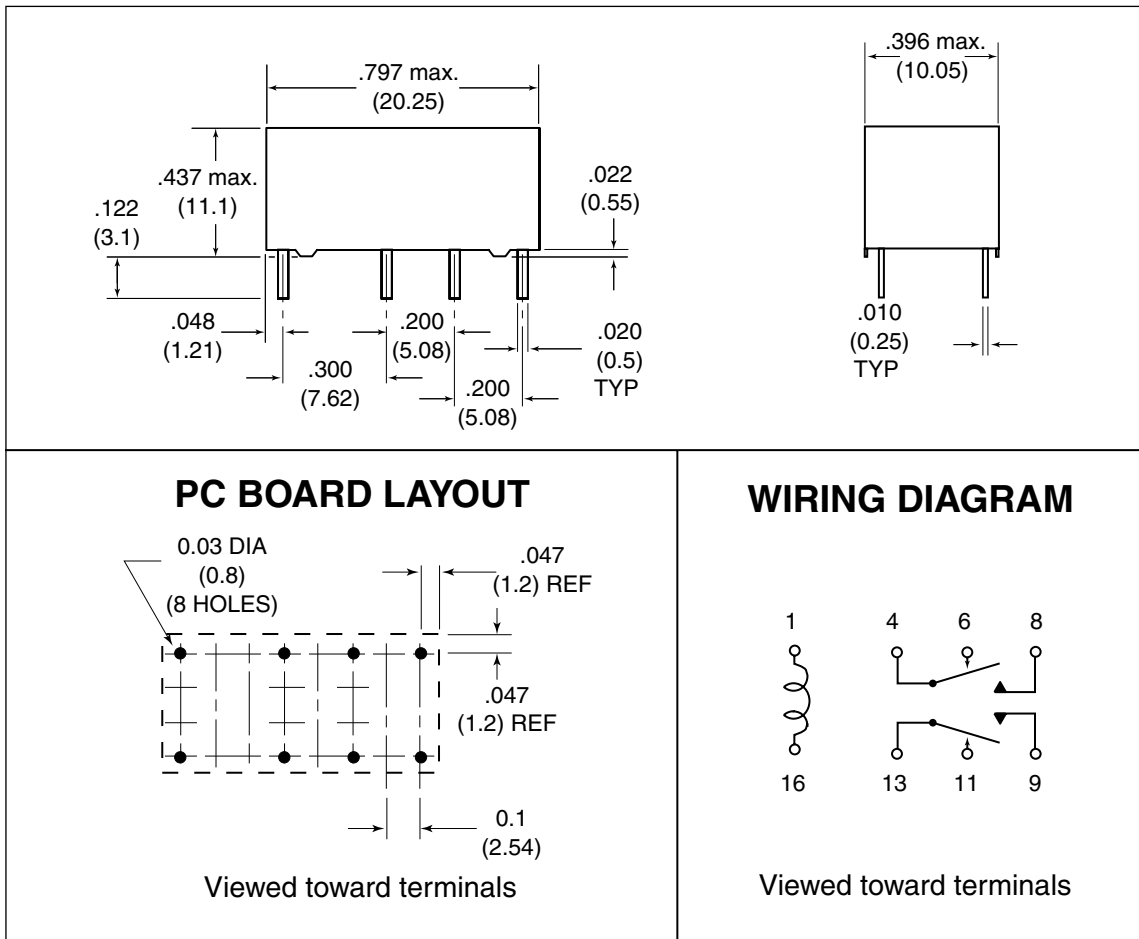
.797 max.
(20.25)

.437 max.
(11.1)

.122
(3.1)

.022
(0.55)

.048
(1.21)

.200
(5.08)

.020
(0.5)
TYP

.300
(7.62)

.200
(5.08)

.396 max.
(10.05)

.010
(0.25)
TYP

PC BOARD LAYOUT

0.03 DIA
(0.8)
(8 HOLES)

.047
(1.2) REF

.047
(1.2) REF

0.1
(2.54)

Viewed toward terminals

WIRING DIAGRAM

1 4 6 8

16 13 11 9

Viewed toward terminals